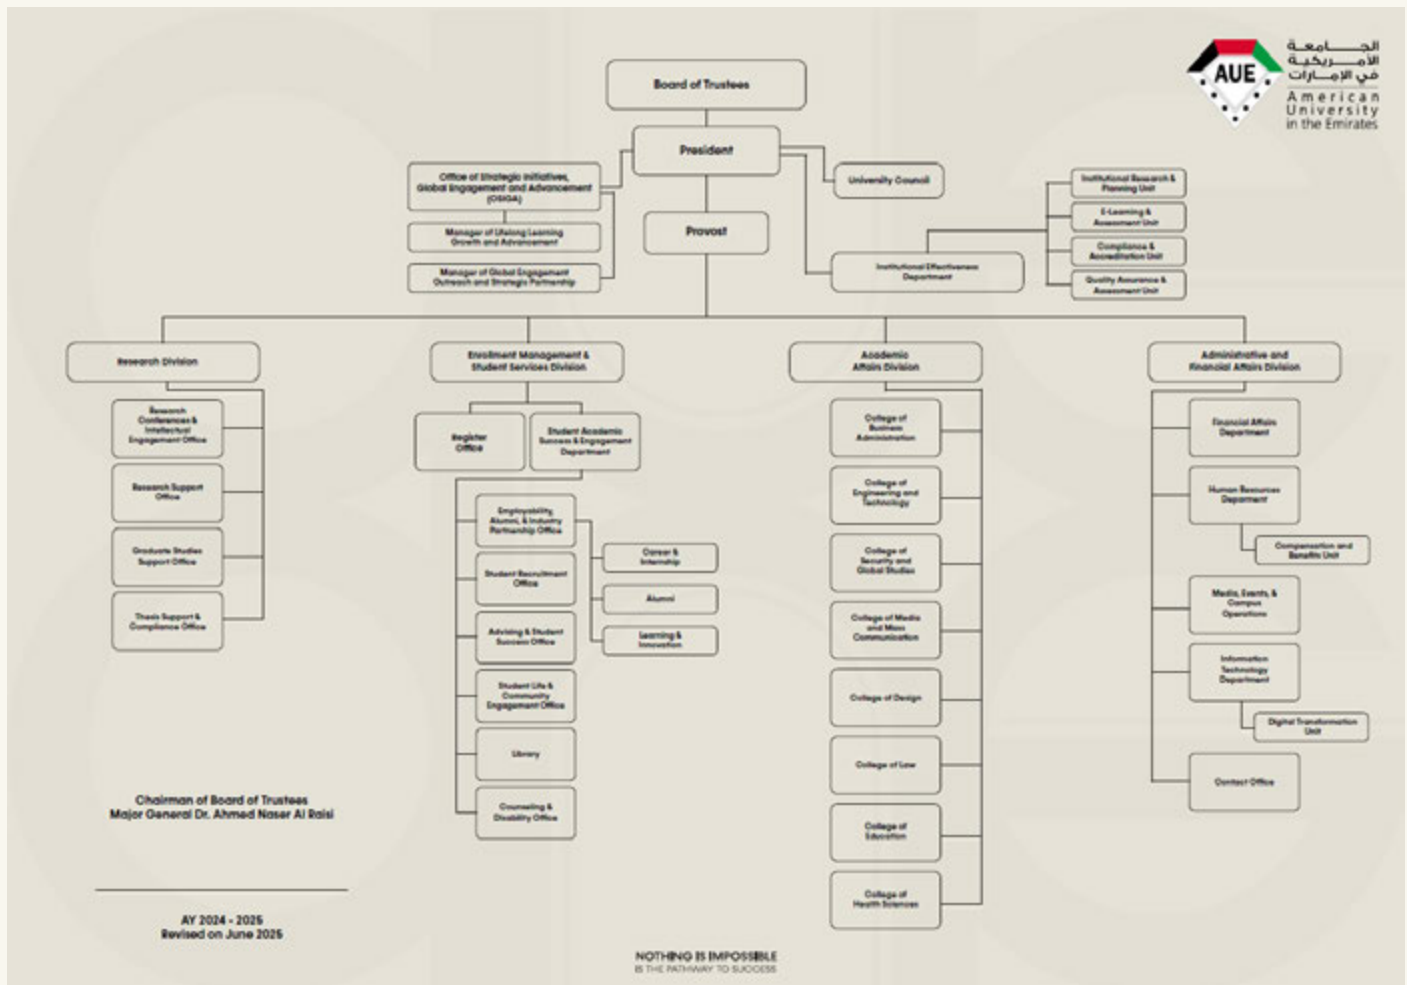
الجامعة الأمريكية في الإمارات
AUE
American University in the Emirates

Board of Trustees

President

Office of Strategic Initiatives, Global Engagement and Advancement (OSIGA)

Manager of Lifelong Learning Growth and Advancement

Manager of Global Engagement Outreach and Strategic Partnership

University Council

Provost

Institutional Effectiveness Department

Institutional Research & Planning Unit

E-Learning & Assessment Unit

Compliance & Accreditation Unit

Quality Assurance & Assessment Unit

Research Division

Research Conferences & Intellectual Engagement Office

Research Support Office

Graduate Studies Support Office

Thesis Support & Compliance Office

Enrollment Management & Student Services Division

Register Office

Student Academic Success & Engagement Department

Employability, Alumni, & Industry Partnership Office

Career & Internship

Alumni

Learning & Innovation

Student Recruitment Office

Advising & Student Success Office

Student Life & Community Engagement Office

Library

Counseling & Disability Office

Academic Affairs Division

College of Business Administration

College of Engineering and Technology

College of Security and Global Studies

College of Media and Mass Communication

College of Design

College of Law

College of Education

College of Health Sciences

Administrative and Financial Affairs Division

Financial Affairs Department

Human Resources Department

Compensation and Benefits Unit

Media, Events, & Campus Operations

Information Technology Department

Digital Transformation Unit

Contract Office

Chairman of Board of Trustees
Major General Dr. Ahmed Naser Al Raisi

AY 2024 - 2025
Revised on June 2025

NOTHING IS IMPOSSIBLE
IS THE PATHWAY TO SUCCESS